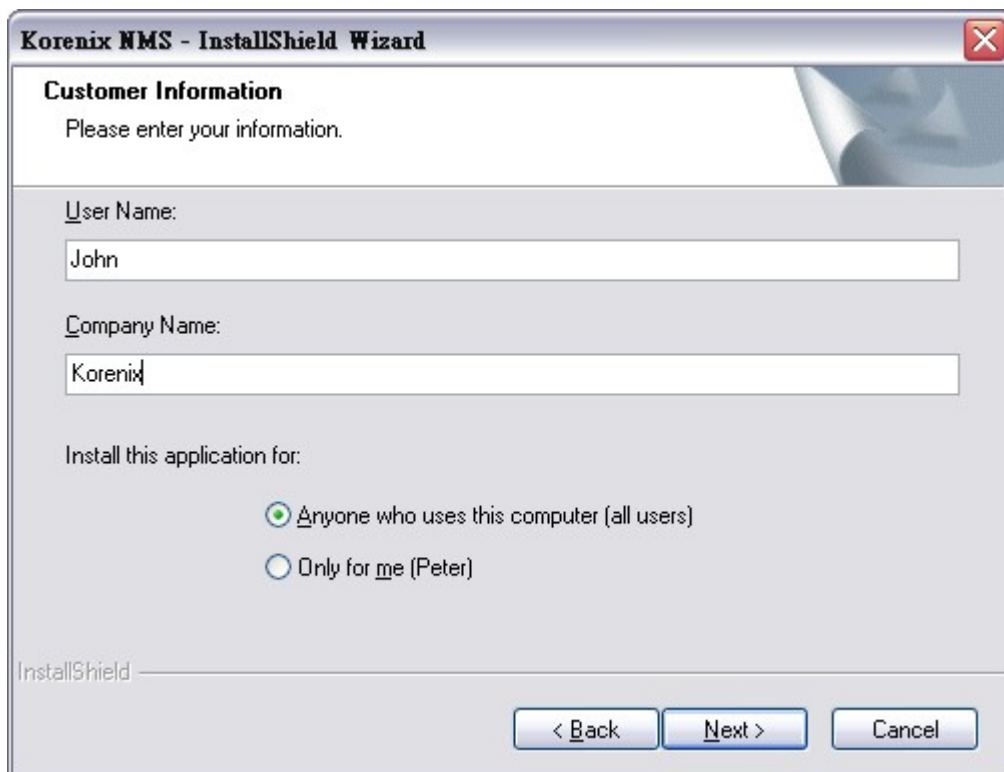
Korenix NMS - InstallShield Wizard

Customer Information

Please enter your information.

User Name:

John

Company Name:

Korenix

Install this application for:

Anyone who uses this computer (all users)

Only for me (Peter)

InstallShield

< Back

Next >

Cancel